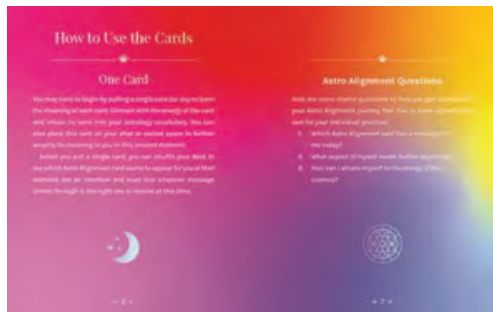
How to Use the Cards

One Card

You may want to begin by pulling a single card per day to learn the meaning of each card. Connect with the energy of the card and intuit. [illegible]

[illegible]

— 2 —

Astro Alignment Questions

Here are some starter questions to help you get connected to your Astro Alignment journey. Feel free to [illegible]

1. Which Astro Alignment card has a message for me today?

2. What aspect of myself needs further alignment?

3. How can I attune myself to the energy of the cosmos?

— 7 —